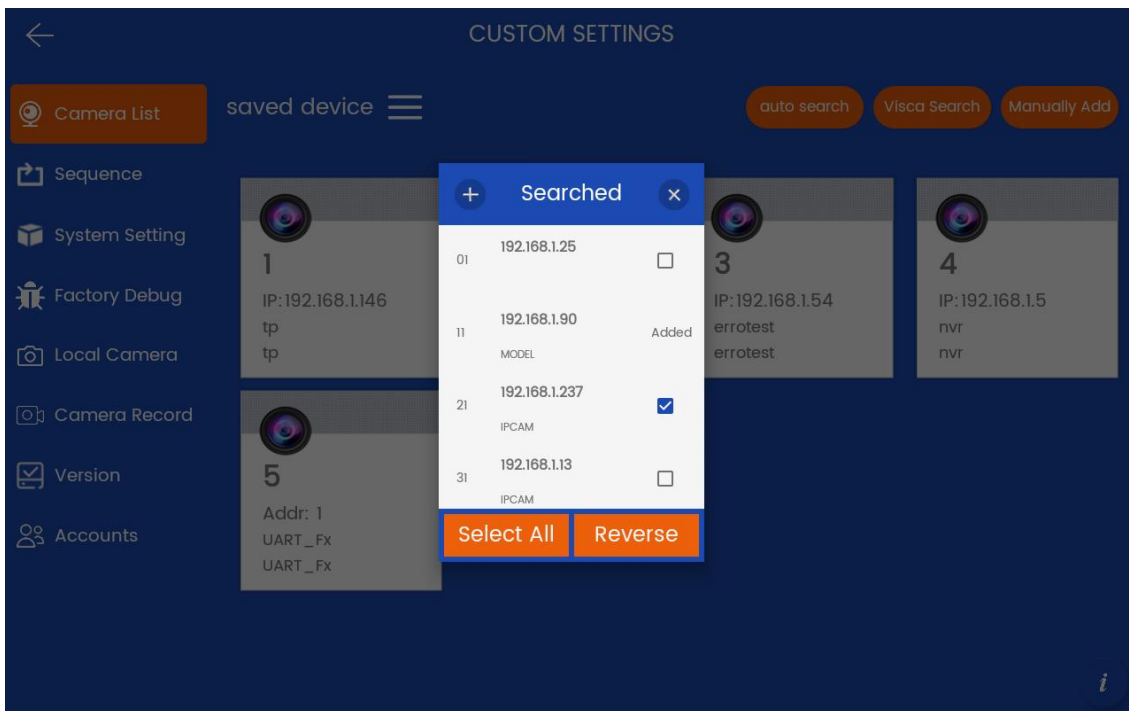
CUSTOM SETTINGS

Camera List
Sequence
System Setting
Factory Debug
Local Camera
Camera Record
Version
Accounts

saved device

auto search
Visca Search
Manually Add

1
IP:192.168.1.146
tp
tp

3
IP:192.168.1.54
errotest
errotest

4
IP:192.168.1.5
nvr
nvr

5
Addr: 1
UART_Fx
UART_Fx

+ Searched ×

01 192.168.1.25

11 192.168.1.90 Added
MODEL

21 192.168.1.237
IPCAM

31 192.168.1.13
IPCAM

Select All
Reverse

i